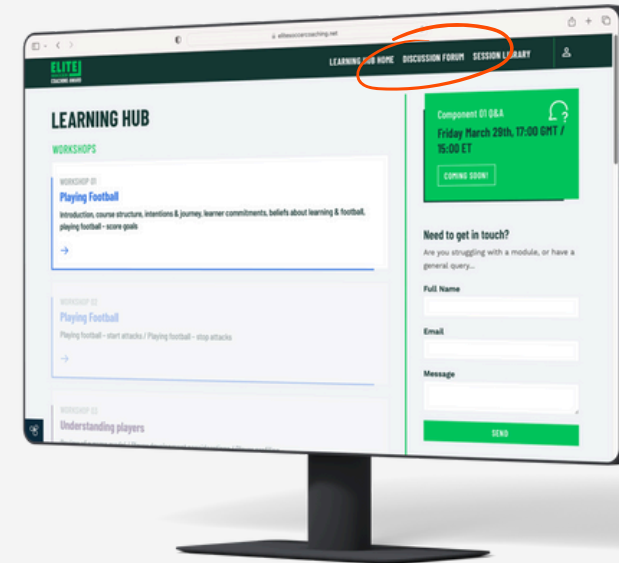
elitesoccercoaching.net

ELITE
COACHING ONLINE

LEARNING HUB HOME DISCUSSION FORUM SESSION LIBRARY

LEARNING HUB

WORKSHOPS

WORKSHOP 01
Playing Football
Introduction, course structure, intentions & journey, learner commitments, beliefs about learning & football, playing football - score goals
→

WORKSHOP 02
Playing Football
Playing football - start attacks / Playing football - stop attacks
→

WORKSHOP 03
Understanding players
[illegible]

Component 01 Q&A
Friday March 29th, 17:00 GMT / 15:00 ET
COMING SOON!

Need to get in touch?
Are you struggling with a module, or have a general query...

Full Name

Email

Message

SEND